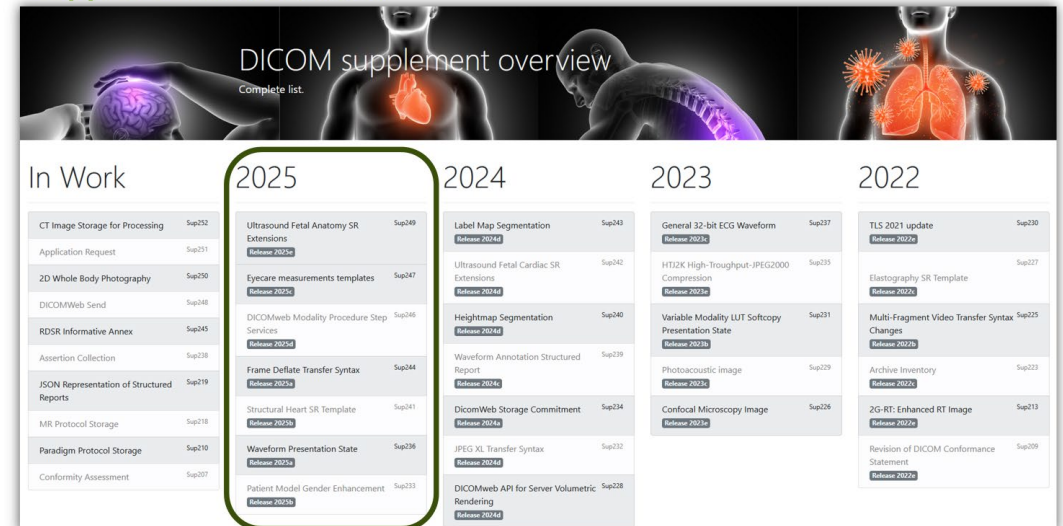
DICOM supplement overview
Complete list.

In Work

CT Image Storage for Processing Sup252
Application Request Sup251
2D Whole Body Photography Sup250
DICOMWeb Send Sup248
RDSR Informative Annex Sup245
Assertion Collection Sup238
JSON Representation of Structured Reports Sup219
MR Protocol Storage Sup218
Paradigm Protocol Storage Sup210
Conformity Assessment Sup207

2025

Ultrasound Fetal Anatomy SR Extensions Sup249
Release 2025e
Eyecare measurements templates Sup247
Release 2025c
DICOMweb Modality Procedure Step Services Sup246
Release 2025d
Frame Deflate Transfer Syntax Sup244
Release 2025a
Structural Heart SR Template Sup241
Release 2025b
Waveform Presentation State Sup236
Release 2025a
Patient Model Gender Enhancement Sup233
Release 2025b

2024

Label Map Segmentation Sup243
Release 2024d
Ultrasound Fetal Cardiac SR Extensions Sup242
Release 2024d
Heightmap Segmentation Sup240
Release 2024d
Waveform Annotation Structured Report Sup239
Release 2024c
DicomWeb Storage Commitment Sup234
Release 2024a
JPEG XL Transfer Syntax Sup232
Release 2024d
DICOMweb API for Server Volumetric Rendering Sup228
Release 2024d

2023

General 32-bit ECG Waveform Sup237
Release 2023c
HTJ2K High-Troughput-JPEG2000 Compression Sup235
Release 2023e
Variable Modality LUT Softcopy Presentation State Sup231
Release 2023b
Photoacoustic image Sup229
Release 2023c
Confocal Microscopy Image Sup226
Release 2023e

2022

TLS 2021 update Sup230
Release 2022e
Elastography SR Template Sup227
Release 2022c
Multi-Fragment Video Transfer Syntax Changes Sup225
Release 2022b
Archive Inventory Sup223
Release 2022c
2G-RT: Enhanced RT Image Sup213
Release 2022e
Revision of DICOM Conformance Statement Sup209
Release 2022e